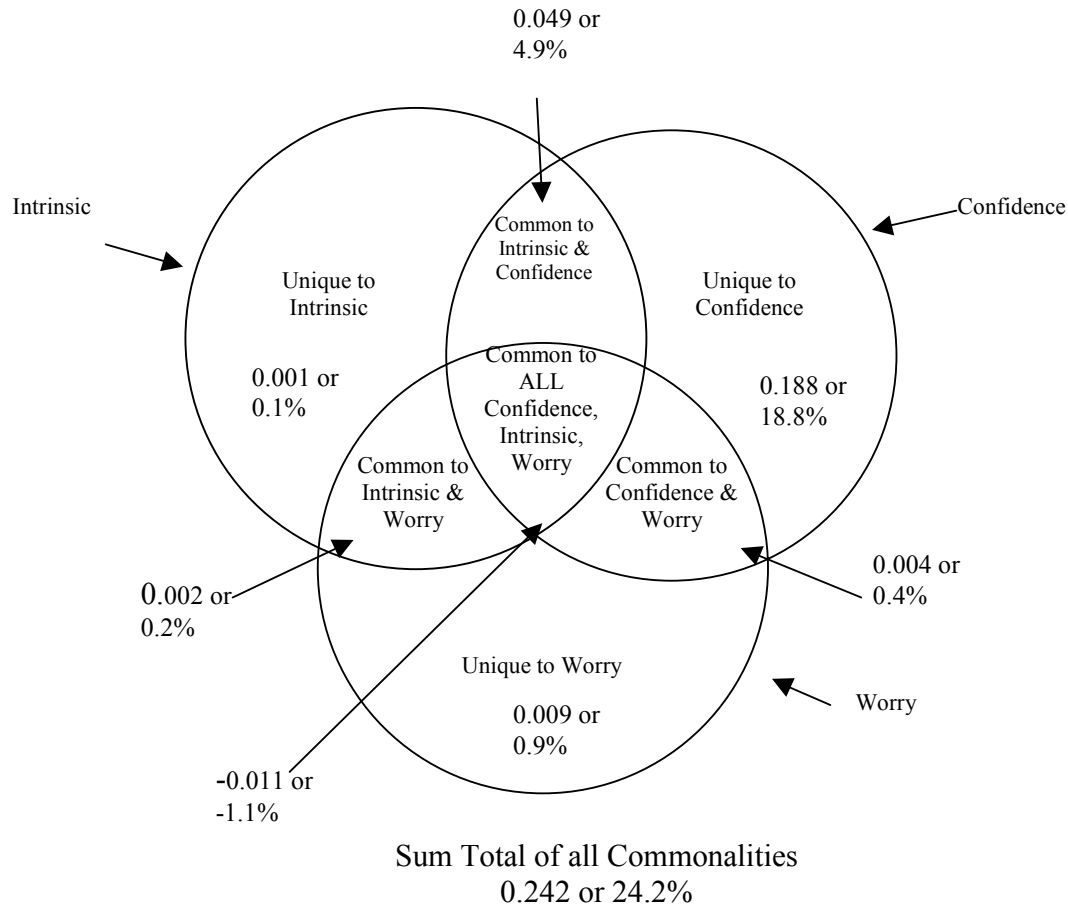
0.049 or
4.9%

Intrinsic

Confidence

Common to Intrinsic & Confidence

Unique to Intrinsic

0.001 or
0.1%

Unique to Confidence

0.188 or
18.8%

Common to ALL Confidence, Intrinsic, Worry

Common to Intrinsic & Worry

Common to Confidence & Worry

0.002 or
0.2%

0.004 or
0.4%

Unique to Worry

0.009 or
0.9%

Worry

-0.011 or
-1.1%

Sum Total of all Commonalities
0.242 or 24.2%